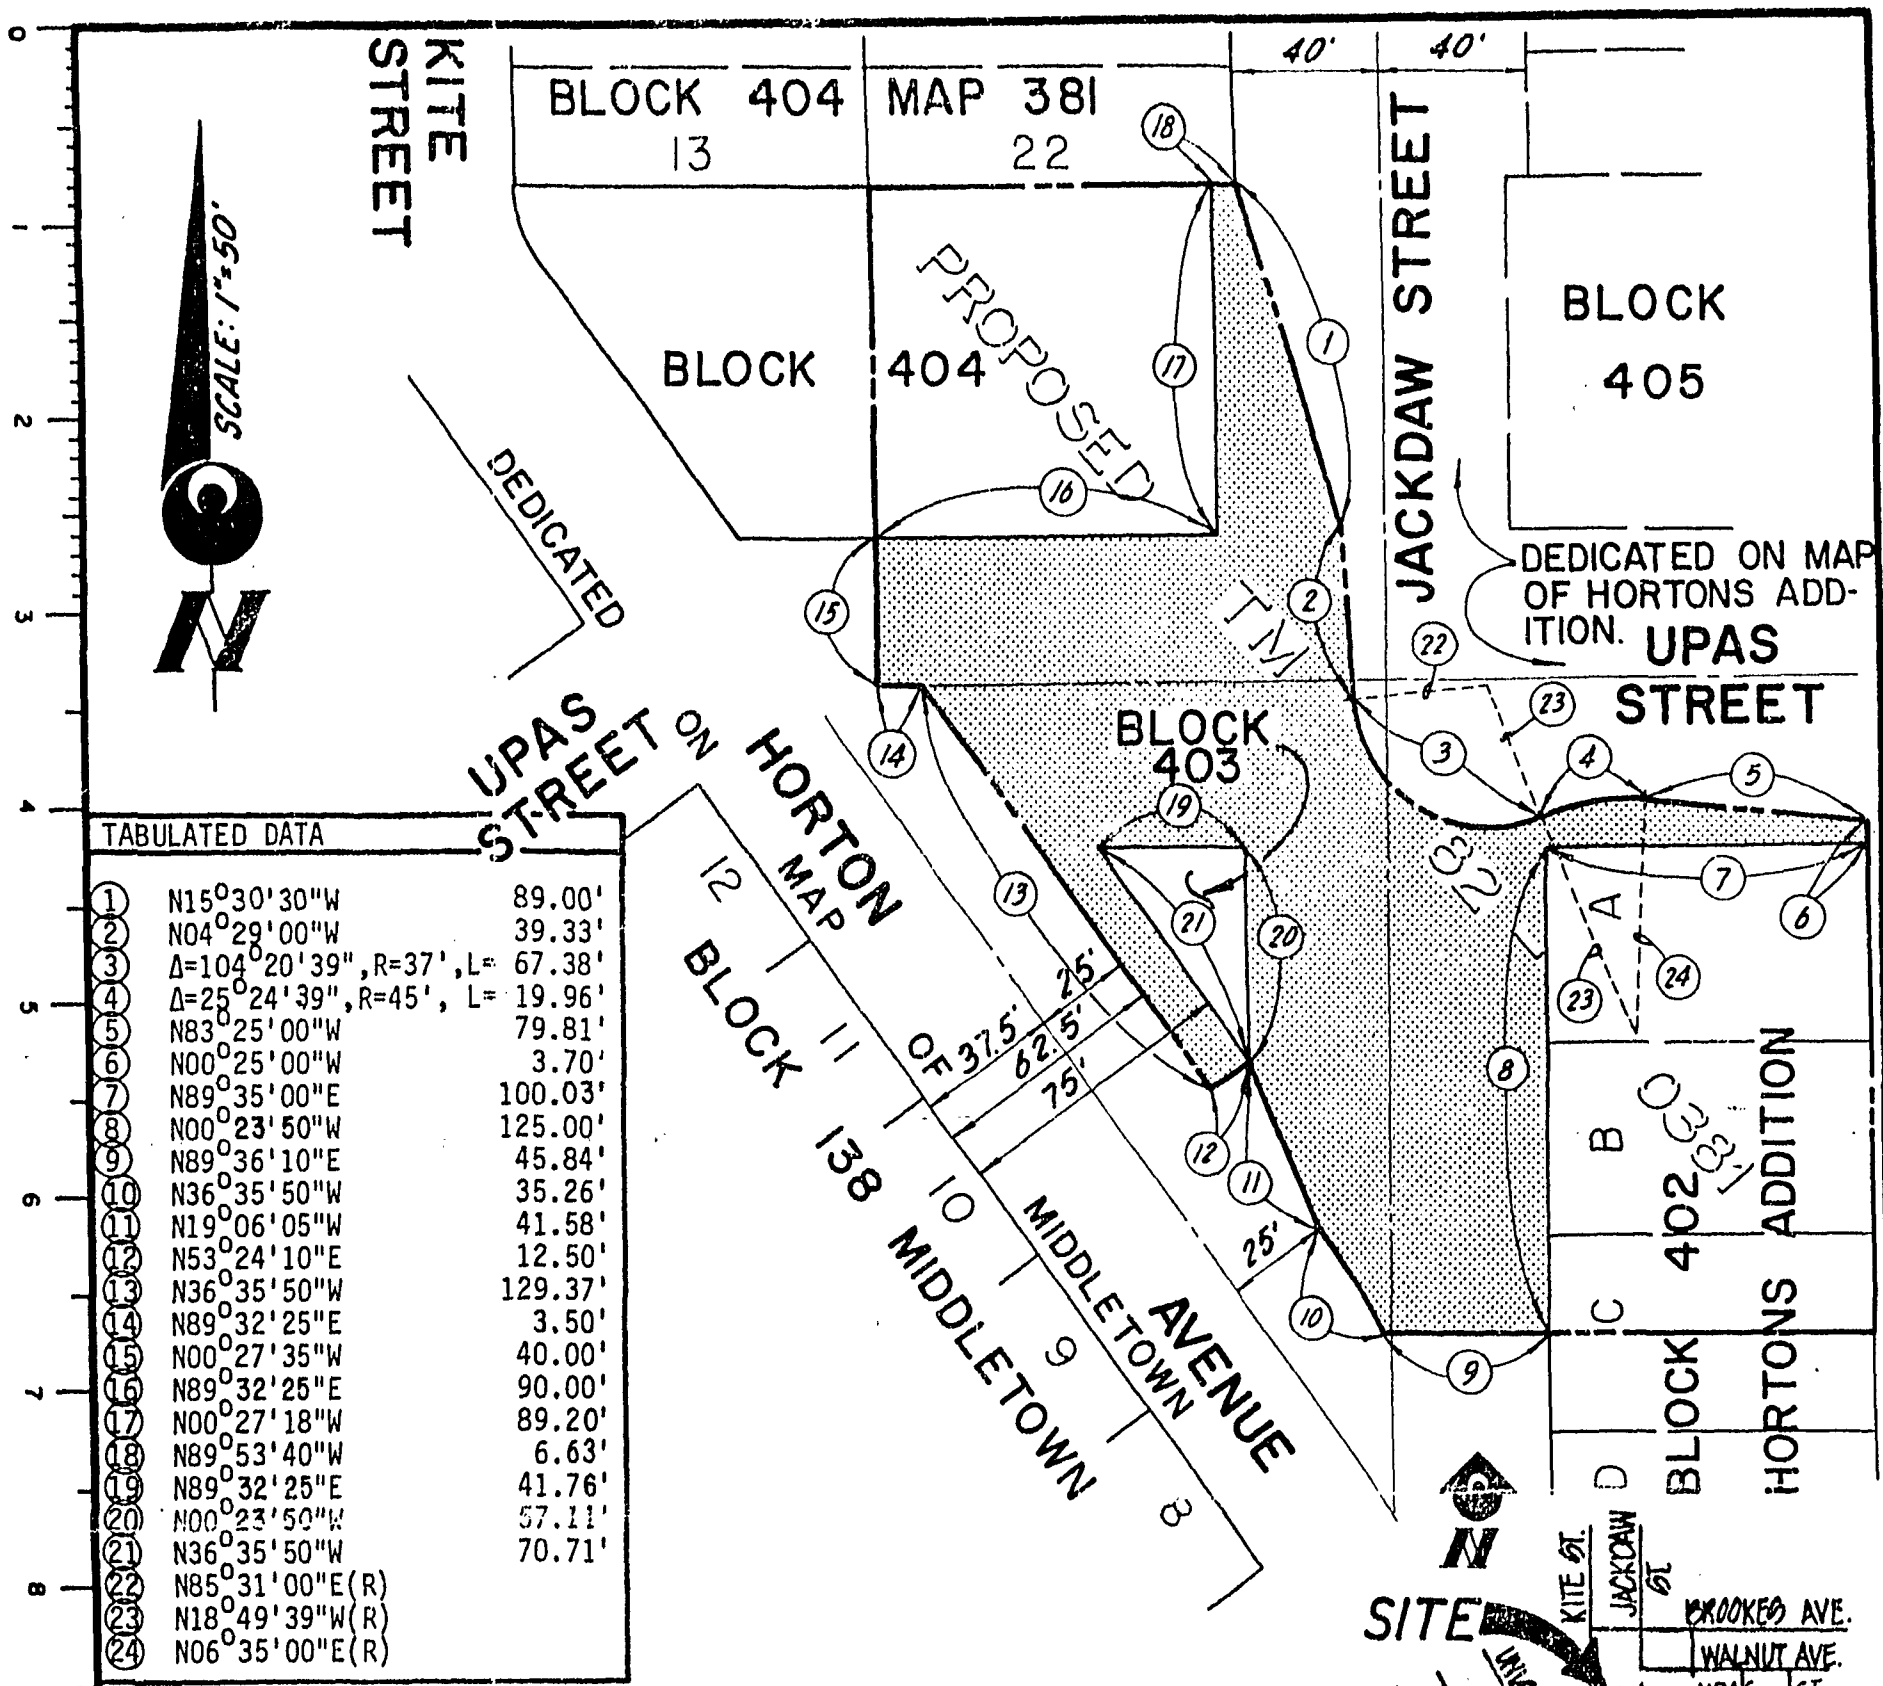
0
1
2
3
4
5
6
7
8

KITE STREET

SCALE: 1"=50'

N

BLOCK 404 MAP 381
13 22

40' 40'

JACKDAW STREET

BLOCK 404

PROPOSED

BLOCK 405

DEDICATED

DEDICATED ON MAP OF HORTONS ADDITION.

UPAS STREET

TM

UPAS STREET ON HORTON MAP

BLOCK 403

TABULATED DATA

| | | |
|---|---|---|
| ① | N15°30'30"W | 89.00' |
| ② | N04°29'00"W | 39.33' |
| ③ | Δ=104°20'39",R=37',L= | 67.38' |
| ④ | Δ=25°24'39",R=45', L= | 19.96' |
| ⑤ | N83°25'00"W | 79.81' |
| ⑥ | N00°25'00"W | 3.70' |
| ⑦ | N89°35'00"E | 100.03' |
| ⑧ | N00°23'50"W | 125.00' |
| ⑨ | N89°36'10"E | 45.84' |
| ⑩ | N36°35'50"W | 35.26' |
| ⑪ | N19°06'05"W | 41.58' |
| ⑫ | N53°24'10"E | 12.50' |
| ⑬ | N36°35'50"W | 129.37' |
| ⑭ | N89°32'25"E | 3.50' |
| ⑮ | N00°27'35"W | 40.00' |
| ⑯ | N89°32'25"E | 90.00' |
| ⑰ | N00°27'18"W | 89.20' |
| ⑱ | N89°53'40"W | 6.63' |
| ⑲ | N89°32'25"E | 41.76' |
| ⑳ | N00°23'50"W | 57.11' |
| ㉑ | N36°35'50"W | 70.71' |
| ㉒ | N85°31'00"E(R) | |
| ㉓ | N18°49'39"W(R) | |
| ㉔ | N06°35'00"E(R) | |

BLOCK 138 MIDDLETOWN

12 11 10 9 8

OF

25' 37.5' 62.5' 75' 25'

MIDDLETOWN

AVENUE

1 2 3 4 5 6 7 8 9 10 11 12 13 14 15 16 17 18 19 20 21 22 23 23 24

A B C D

BLOCK 402

HORTONS ADDITION

N

SITE

KITE ST. JACKDAW ST. BROOKES AVE. WALNUT AVE.